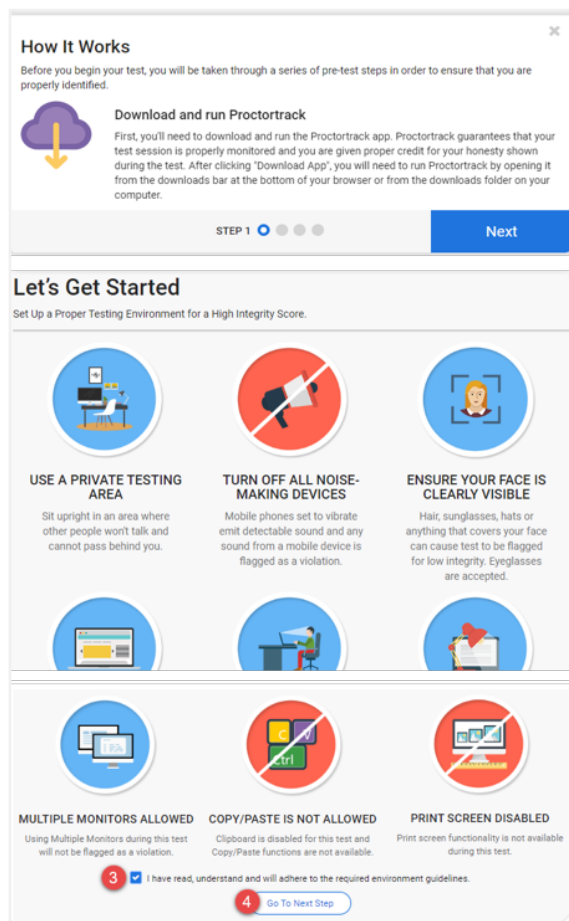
How It Works

Before you begin your test, you will be taken through a series of pre-test steps in order to ensure that you are properly identified.

Download and run Proctortrack

First, you'll need to download and run the Proctortrack app. Proctortrack guarantees that your test session is properly monitored and you are given proper credit for your honesty shown during the test. After clicking "Download App", you will need to run Proctortrack by opening it from the downloads bar at the bottom of your browser or from the downloads folder on your computer.

STEP 1

Next

Let's Get Started

Set Up a Proper Testing Environment for a High Integrity Score.

USE A PRIVATE TESTING AREA

Sit upright in an area where other people won't talk and cannot pass behind you.

TURN OFF ALL NOISE-MAKING DEVICES

Mobile phones set to vibrate emit detectable sound and any sound from a mobile device is flagged as a violation.

ENSURE YOUR FACE IS CLEARLY VISIBLE

Hair, sunglasses, hats or anything that covers your face can cause test to be flagged for low integrity. Eyeglasses are accepted.

MULTIPLE MONITORS ALLOWED

Using Multiple Monitors during this test will not be flagged as a violation.

COPY/PASTE IS NOT ALLOWED

Clipboard is disabled for this test and Copy/Paste functions are not available.

PRINT SCREEN DISABLED

Print screen functionality is not available during this test.

3 I have read, understand and will adhere to the required environment guidelines.

4 Go To Next Step